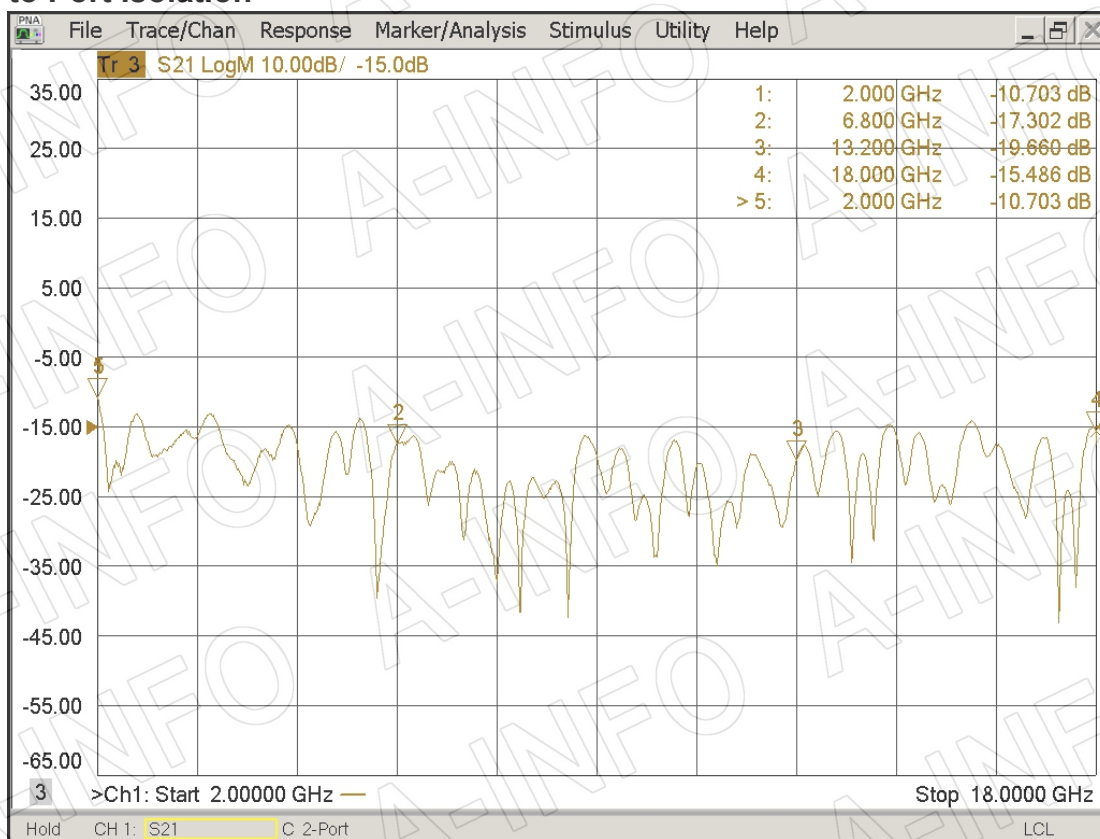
to Port Isolation

PNA File Trace/Chan Response Marker/Analysis Stimulus Utility Help

Tr 3 S21 LogM 10.00dB/ -15.0dB

| | | | |
|---|---|---|---|
| 1: | 2.000 | GHz | -10.703 dB |
| 2: | 6.800 | GHz | -17.302 dB |
| 3: | 13.200 | GHz | -19.660 dB |
| 4: | 18.000 | GHz | -15.486 dB |
| > 5: | 2.000 | GHz | -10.703 dB |

35.00
25.00
15.00
5.00
-5.00
-15.00
-25.00
-35.00
-45.00
-55.00
-65.00

5
2
3
4

3 >Ch1: Start 2.00000 GHz Stop 18.0000 GHz

Hold CH 1: S21 C 2-Port LCL

A-INFO A-INFO A-INFO A-INFO A-INFO A-INFO A-INFO A-INFO